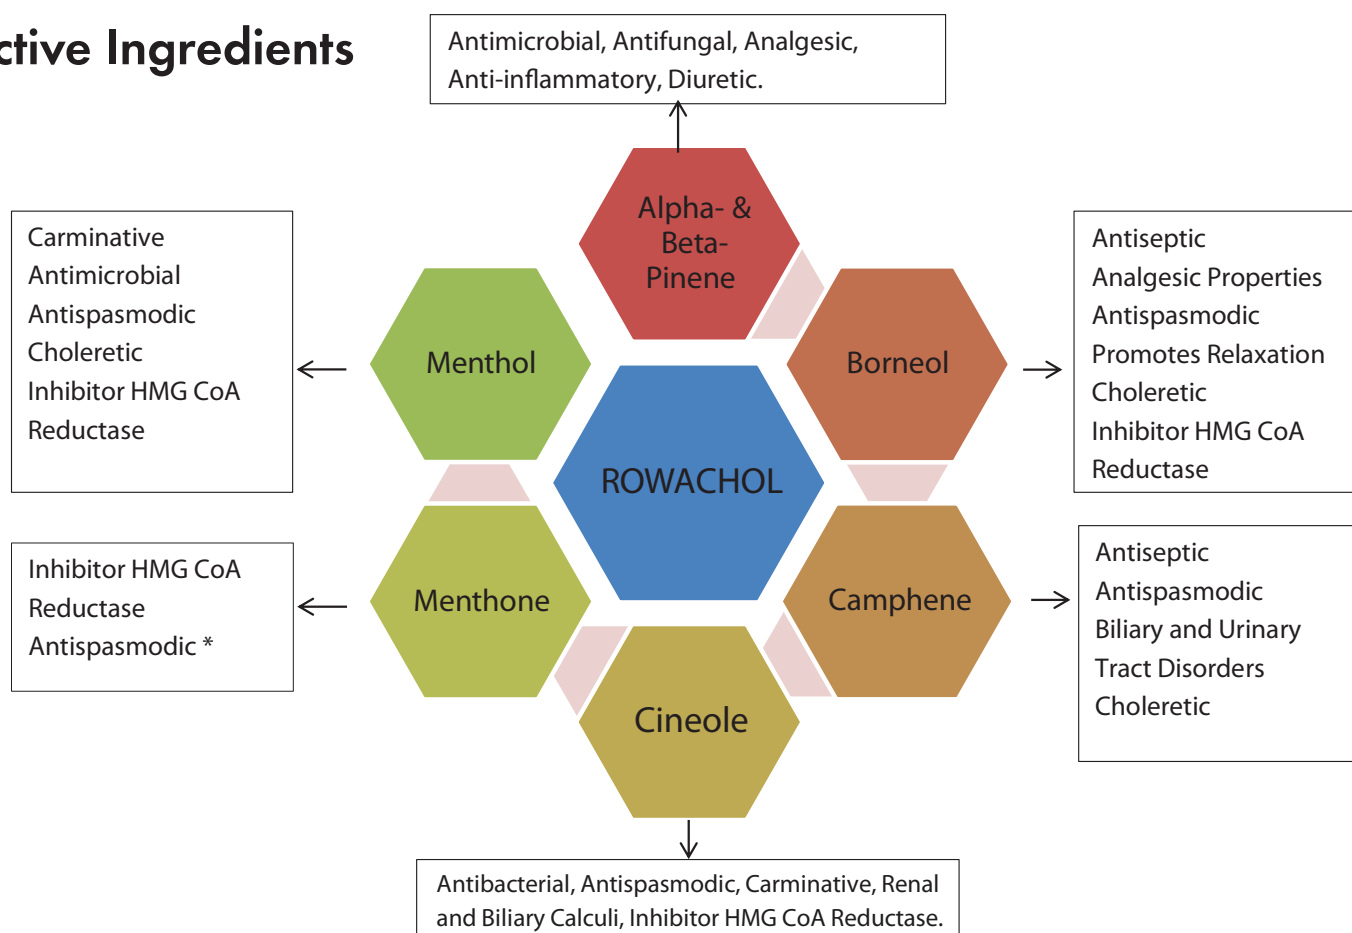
ctive Ingredients

Antimicrobial, Antifungal, Analgesic, Anti-inflammatory, Diuretic.

Alpha- & Beta- Pinene

Carminative
Antimicrobial
Antispasmodic
Choleretic
Inhibitor HMG CoA Reductase

Menthol

Borneol

Antiseptic
Analgesic Properties
Antispasmodic
Promotes Relaxation
Choleretic
Inhibitor HMG CoA Reductase

ROWACHOL

Inhibitor HMG CoA Reductase
Antispasmodic *

Menthone

Camphene

Antiseptic
Antispasmodic
Biliary and Urinary Tract Disorders
Choleretic

Cineole

Antibacterial, Antispasmodic, Carminative, Renal and Biliary Calculi, Inhibitor HMG CoA Reductase.